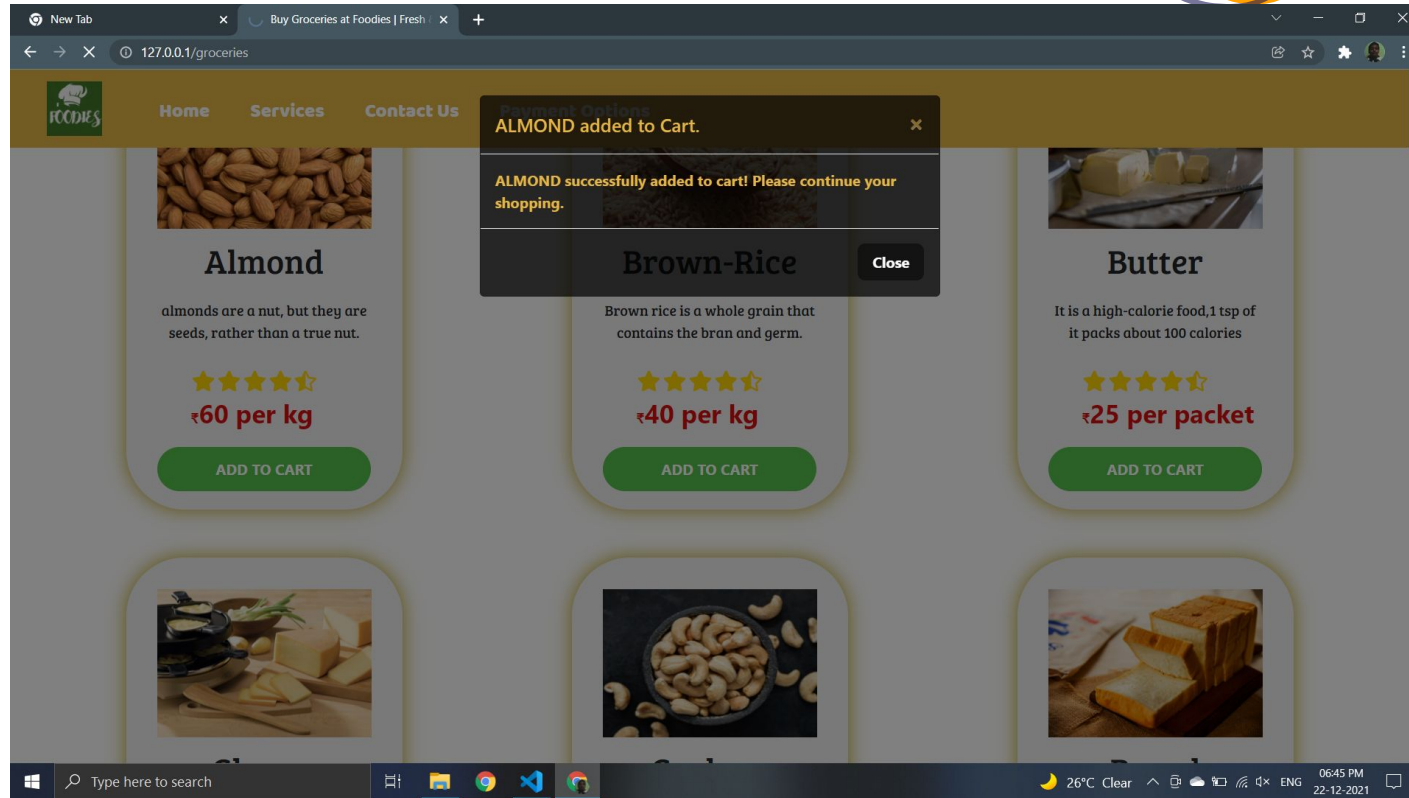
New Tab
Buy Groceries at Foodies | Fresh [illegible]
127.0.0.1/groceries

FOODIES
Home Services Contact Us Payment Options

ALMOND added to Cart.
×
ALMOND successfully added to cart! Please continue your shopping.
Close

Almond
almonds are a nut, but they are seeds, rather than a true nut.
₹60 per kg
ADD TO CART

Brown-Rice
Brown rice is a whole grain that contains the bran and germ.
₹40 per kg
ADD TO CART

Butter
It is a high-calorie food,1 tsp of it packs about 100 calories
₹25 per packet
ADD TO CART

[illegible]
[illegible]
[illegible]

Type here to search
26°C Clear
ENG
06:45 PM
22-12-2021